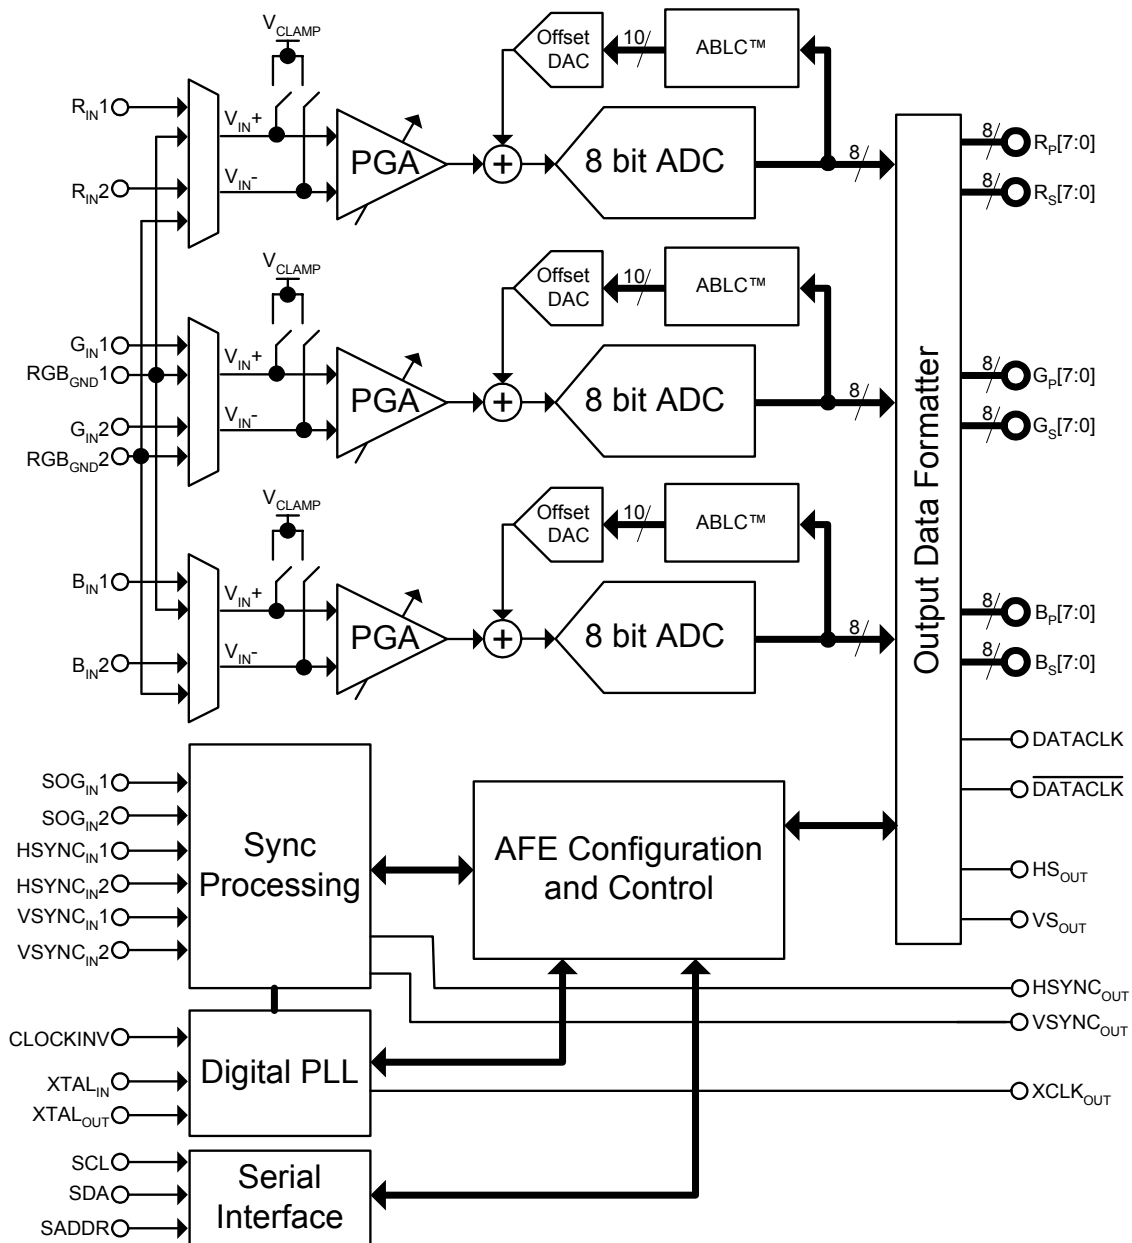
$V_{CLAMP}$

Offset DAC

10

ABLC™

$R_{IN}1$

$V_{IN}+$

PGA

+

8 bit ADC

8

8

$R_P[7:0]$

$R_{IN}2$

$V_{IN}-$

8

$R_S[7:0]$

$V_{CLAMP}$

Offset DAC

10

ABLC™

$G_{IN}1$

$RGB_{GND}1$

$V_{IN}+$

PGA

+

8 bit ADC

8

8

$G_P[7:0]$

$G_{IN}2$

$RGB_{GND}2$

$V_{IN}-$

8

$G_S[7:0]$

$V_{CLAMP}$

Offset DAC

10

ABLC™

$B_{IN}1$

$V_{IN}+$

PGA

+

8 bit ADC

8

8

$B_P[7:0]$

$B_{IN}2$

$V_{IN}-$

8

$B_S[7:0]$

Output Data Formatter

DATACLK

$\overline{DATACLK}$

$SOG_{IN}1$

$SOG_{IN}2$

$HSYNC_{IN}1$

$HSYNC_{IN}2$

$VSYNC_{IN}1$

$VSYNC_{IN}2$

Sync Processing

AFE Configuration and Control

$HS_{OUT}$

$VS_{OUT}$

$HSYNC_{OUT}$

$VSYNC_{OUT}$

CLOCKINV

$XTAL_{IN}$

$XTAL_{OUT}$

Digital PLL

$XCLK_{OUT}$

SCL

SDA

SADDR

Serial Interface